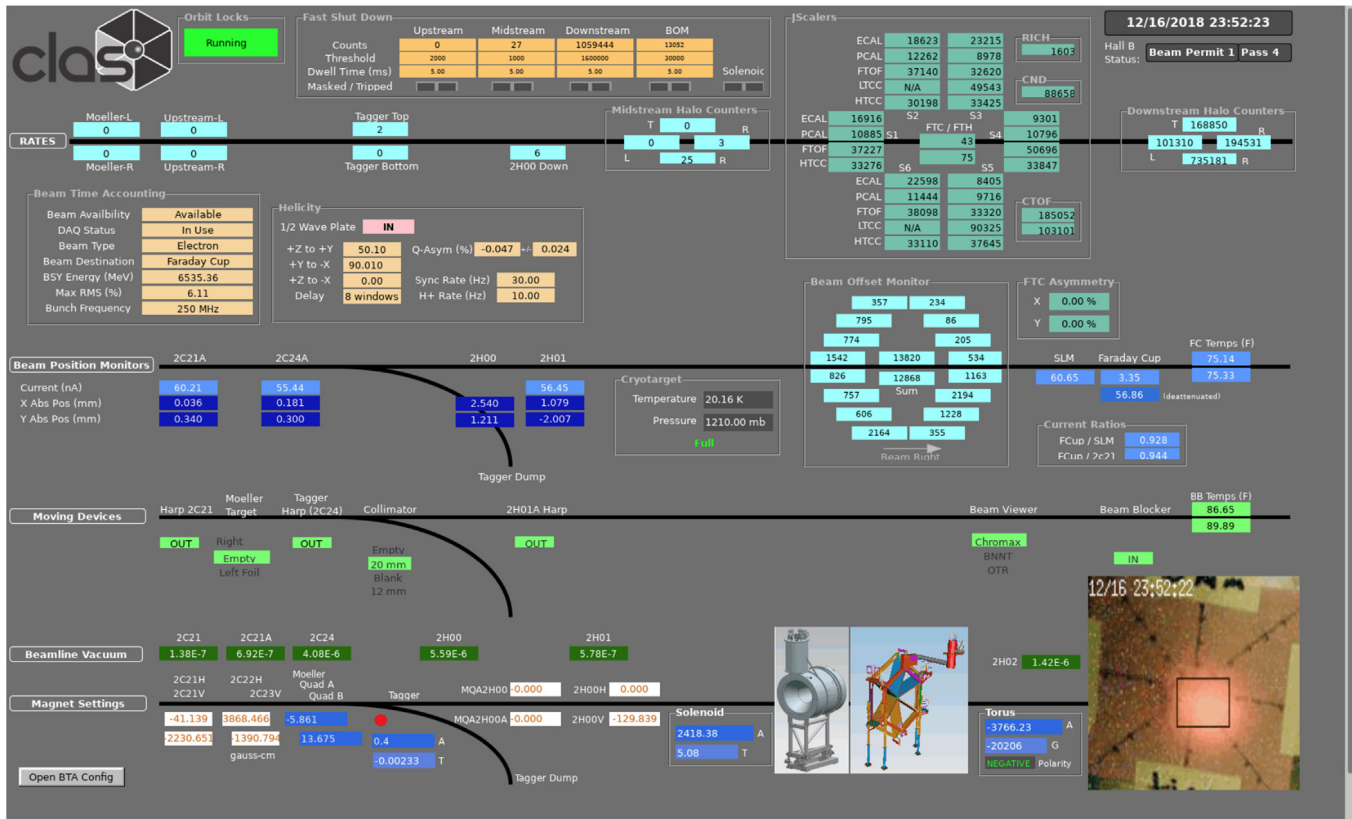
clas

Orbit Locks
Running

Fast Shut Down
| | Upstream | Midstream | Downstream | BOM |
|---|---|---|---|---|
| Counts | 0 | 27 | 1059444 | 13052 |
| Threshold | 2000 | 1000 | 1600000 | 30000 |
| Dwell Time (ms) | 5.00 | 5.00 | 5.00 | 5.00 |
| Masked / Tripped | | | | |

Solenoid

JScalers
| | S2 | S3 |
|---|---|---|
| ECAL | 18623 | 23215 |
| PCAL | 12262 | 8978 |
| FTOF | 37140 | 32620 |
| LTCC | N/A | 49543 |
| HTCC | 30198 | 33425 |

RICH 1603
CND 88658

| | S1 | S4 |
|---|---|---|
| ECAL | 16916 | 9301 |
| PCAL | 10885 | 10796 |
| FTOF | 37227 | 50696 |
| HTCC | 33276 | 33847 |

FTC / FTH 43 75

| | S6 | S5 |
|---|---|---|
| ECAL | 22598 | 8405 |
| PCAL | 11444 | 9716 |
| FTOF | 38098 | 33320 |
| LTCC | N/A | 90325 |
| HTCC | 33110 | 37645 |

CTOF 185052 103101

12/16/2018 23:52:23
Hall B Status: Beam Permit 1 Pass 4

RATES
Moeller-L 0
Upstream-L 0
Moeller-R 0
Upstream-R 0
Tagger Top 2
Tagger Bottom 0
2H00 Down 6

Midstream Halo Counters
T 0
R 3
0
L 25 R

Downstream Halo Counters
T 168850 R
101310 194531
L 735181 R

Beam Time Accounting
Beam Availbility Available
DAQ Status In Use
Beam Type Electron
Beam Destination Faraday Cup
BSY Energy (MeV) 6535.36
Max RMS (%) 6.11
Bunch Frequency 250 MHz

Helicity
1/2 Wave Plate IN
+Z to +Y 50.10
+Y to -X 90.010
+Z to -X 0.00
Delay 8 windows
Q-Asym (%) -0.047 +/- 0.024
Sync Rate (Hz) 30.00
H+ Rate (Hz) 10.00

Beam Offset Monitor
357 234
795 86
774 205
1542 13820 534
826 12868 1163
Sum
757 2194
606 1228
2164 355
Beam Right

FTC Asymmetry
X 0.00 %
Y 0.00 %

Beam Position Monitors
2C21A 2C24A 2H00 2H01
Current (nA) 60.21 55.44 56.45
X Abs Pos (mm) 0.036 0.181 2.540 1.079
Y Abs Pos (mm) 0.340 0.300 1.211 -2.007

Cryotarget
Temperature 20.16 K
Pressure 1210.00 mb
Full

Tagger Dump

SLM 60.65
Faraday Cup 3.35
56.86 (deattenuated)
FC Temps (F) 75.14 75.33

Current Ratios
FCup / SLM 0.928
FCup / 2c21 0.944

Moving Devices
Harp 2C21 OUT
Moeller Target Right Empty Left Foil
Tagger Harp (2C24) OUT
Collimator Empty 20 mm Blank 12 mm
2H01A Harp OUT
Beam Viewer Chromax BNNT OTR
Beam Blocker IN
BB Temps (F) 86.65 89.89

12/16 23:52:22

Beamline Vacuum
2C21 1.38E-7
2C21A 6.92E-7
2C24 4.08E-6
2H00 5.59E-6
2H01 5.78E-7
2H02 1.42E-6

Magnet Settings
2C21H 2C21V -41.139 -2230.651
2C22H 2C23V 3868.466 -1390.794
gauss-cm
Moeller Quad A Quad B -5.861 13.675
Tagger 0.4 A -0.00233 T
MQA2H00 -0.000
MQA2H00A -0.000
2H00H 0.000
2H00V -129.839

Solenoid
2418.38 A
5.08 T

Torus
-3766.23 A
-20206 G
NEGATIVE Polarity

Tagger Dump

Open BTA Config